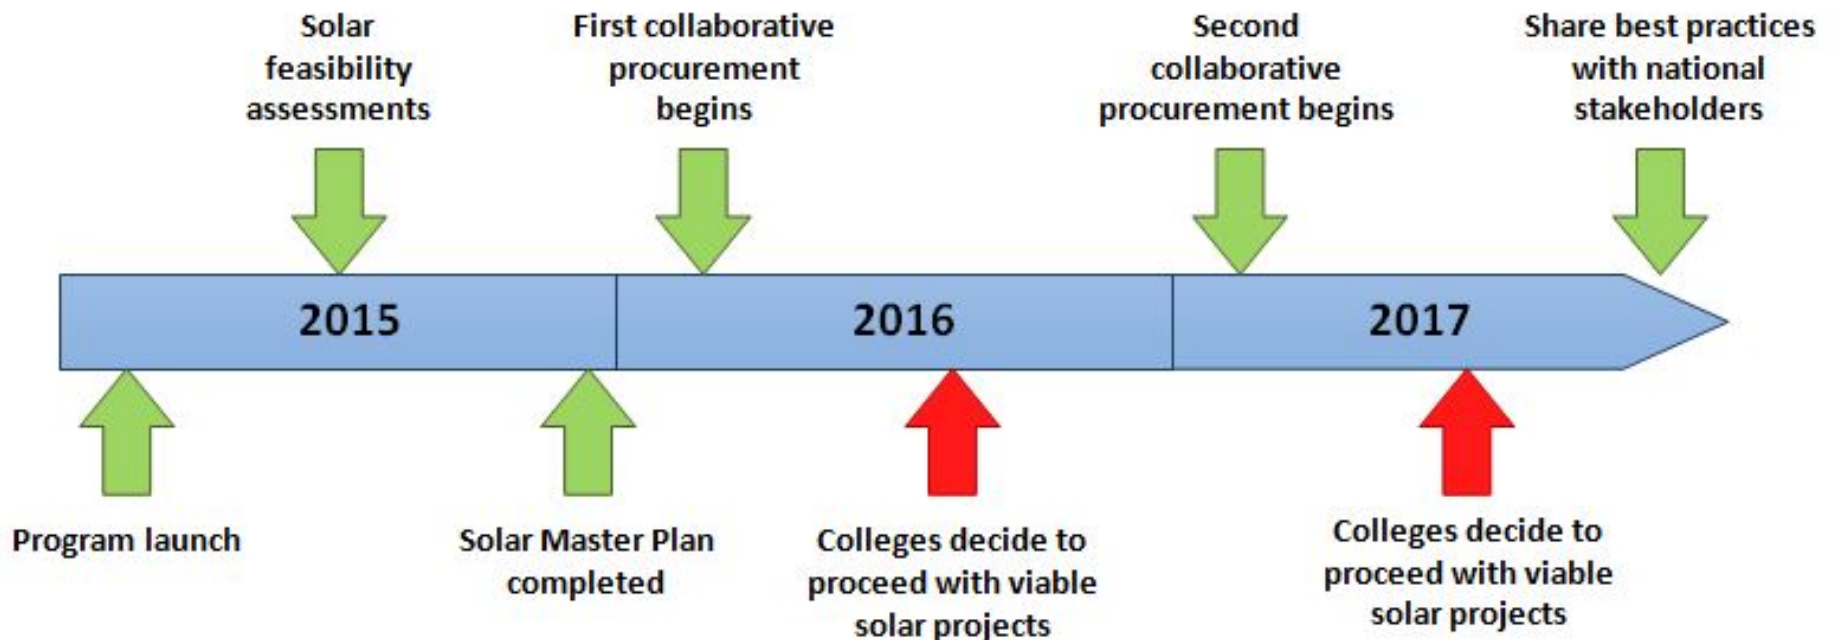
Solar feasibility assessments

First collaborative procurement begins

Second collaborative procurement begins

Share best practices with national stakeholders

2015

2016

2017

Program launch

Solar Master Plan completed

Colleges decide to proceed with viable solar projects

Colleges decide to proceed with viable solar projects